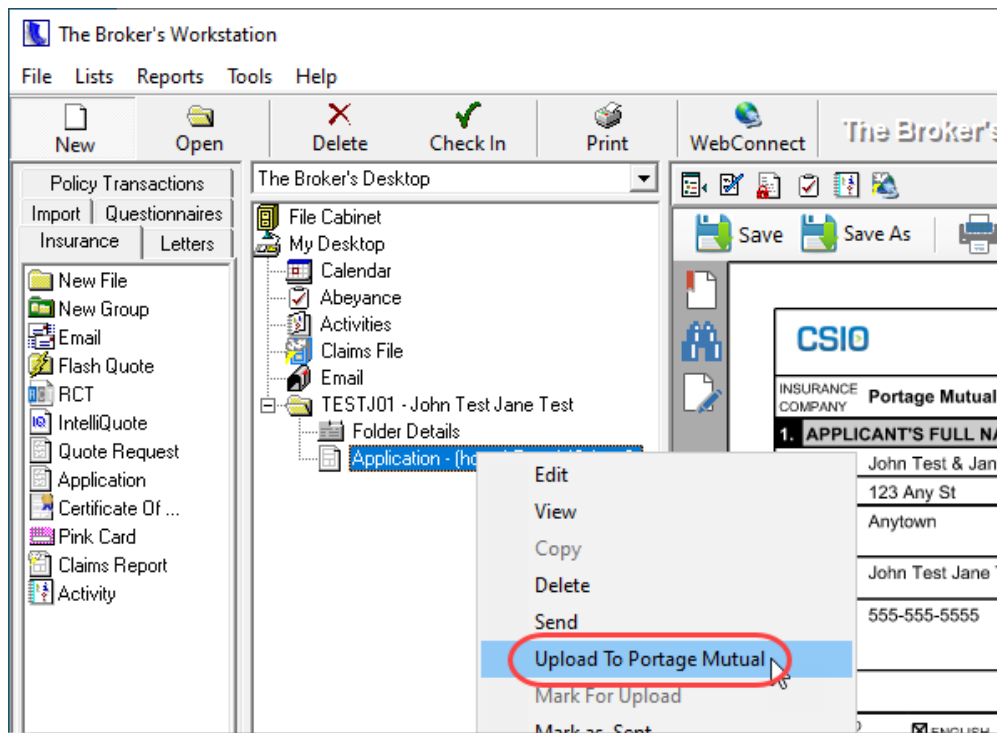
The Broker's Workstation

File Lists Reports Tools Help

New Open Delete Check In Print WebConnect The Broker's

Policy Transactions
Import Questionnaires
Insurance Letters

New File
New Group
Email
Flash Quote
RCT
IntelliQuote
Quote Request
Application
Certificate Of ...
Pink Card
Claims Report
Activity

The Broker's Desktop

File Cabinet
My Desktop
Calendar
Abeyance
Activities
Claims File
Email
TESTJ01 - John Test Jane Test
Folder Details
Application - (h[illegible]

Edit
View
Copy
Delete
Send
Upload To Portage Mutual
Mark For Upload
Mark as Sent

Save Save As

CSIO
INSURANCE COMPANY Portage Mutual
1. APPLICANT'S FULL NA
John Test & Jan
123 Any St
Anytown
John Test Jane
555-555-5555
ENGLISH